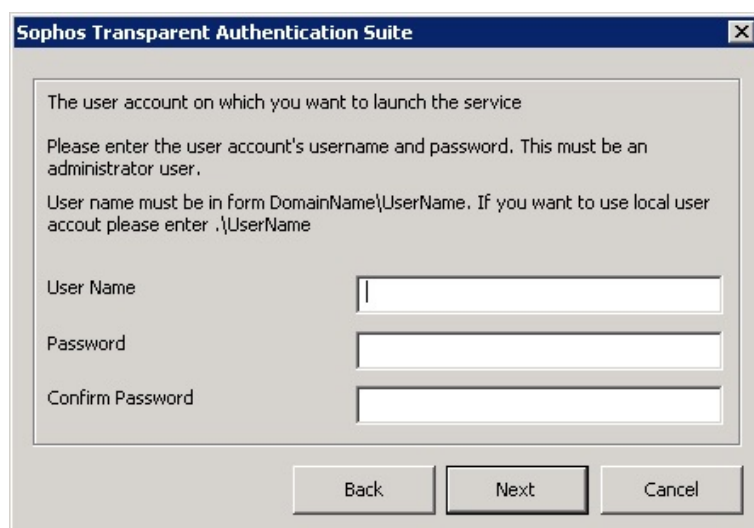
Sophos Transparent Authentication Suite

The user account on which you want to launch the service

Please enter the user account's username and password. This must be an administrator user.

User name must be in form DomainName\UserName. If you want to use local user accout please enter .\UserName

User Name

Password

Confirm Password

Back

Next

Cancel